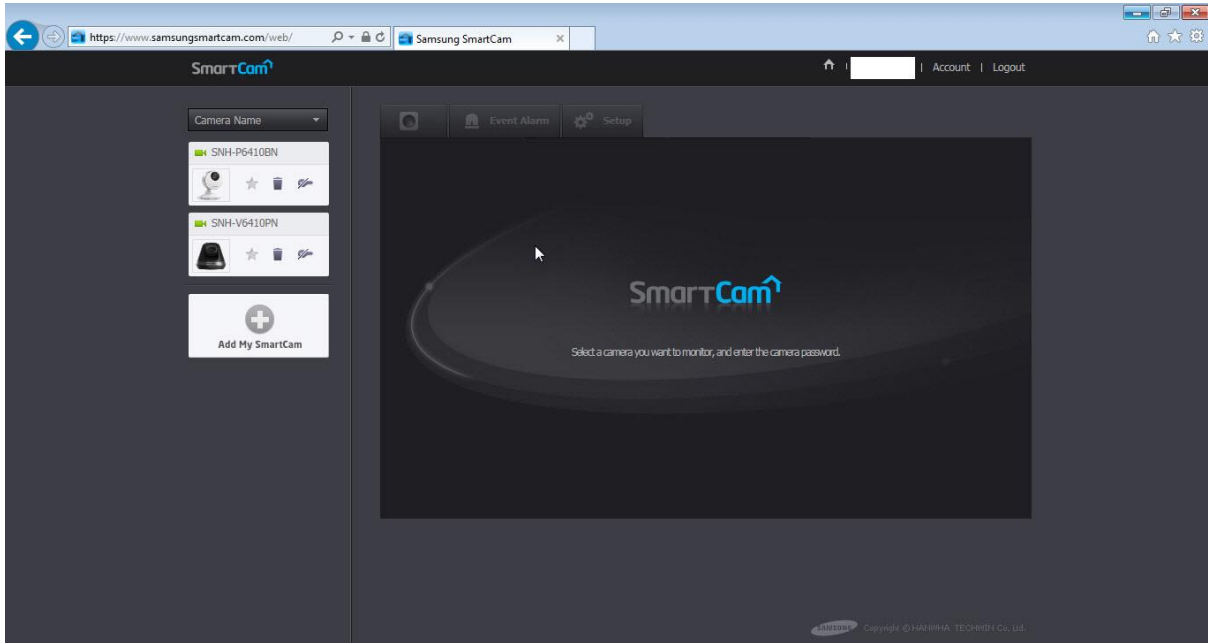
https://www.samsungsmartcam.com/web/

Samsung SmartCam

SmartCam

| Account | Logout

Camera Name

SNH-P6410BN

SNH-V6410PN

Add My SmartCam

Event Alarm

Setup

SmartCam

Select a camera you want to monitor, and enter the camera password.

SAMSUNG Copyright © HANWHA TECHWIN Co., Ltd.